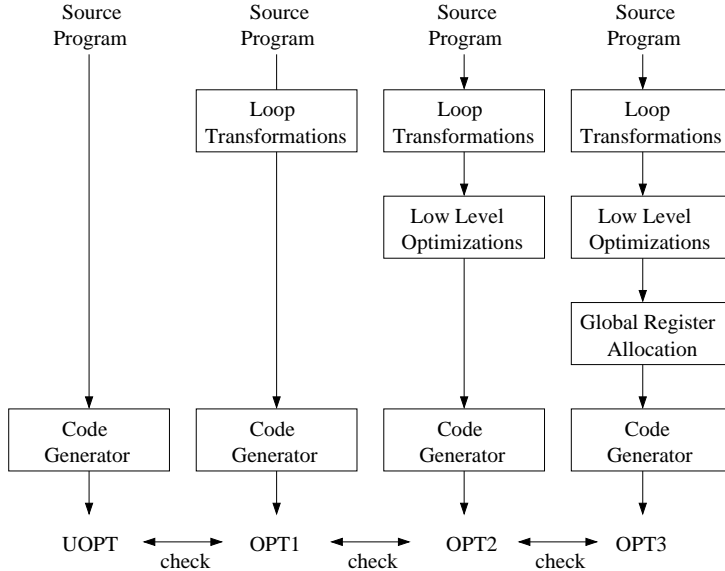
Source Program

Code Generator

UOPT

Source Program

Loop Transformations

Code Generator

OPT1

Source Program

Loop Transformations

Low Level Optimizations

Code Generator

OPT2

Source Program

Loop Transformations

Low Level Optimizations

Global Register Allocation

Code Generator

OPT3

check

check

check